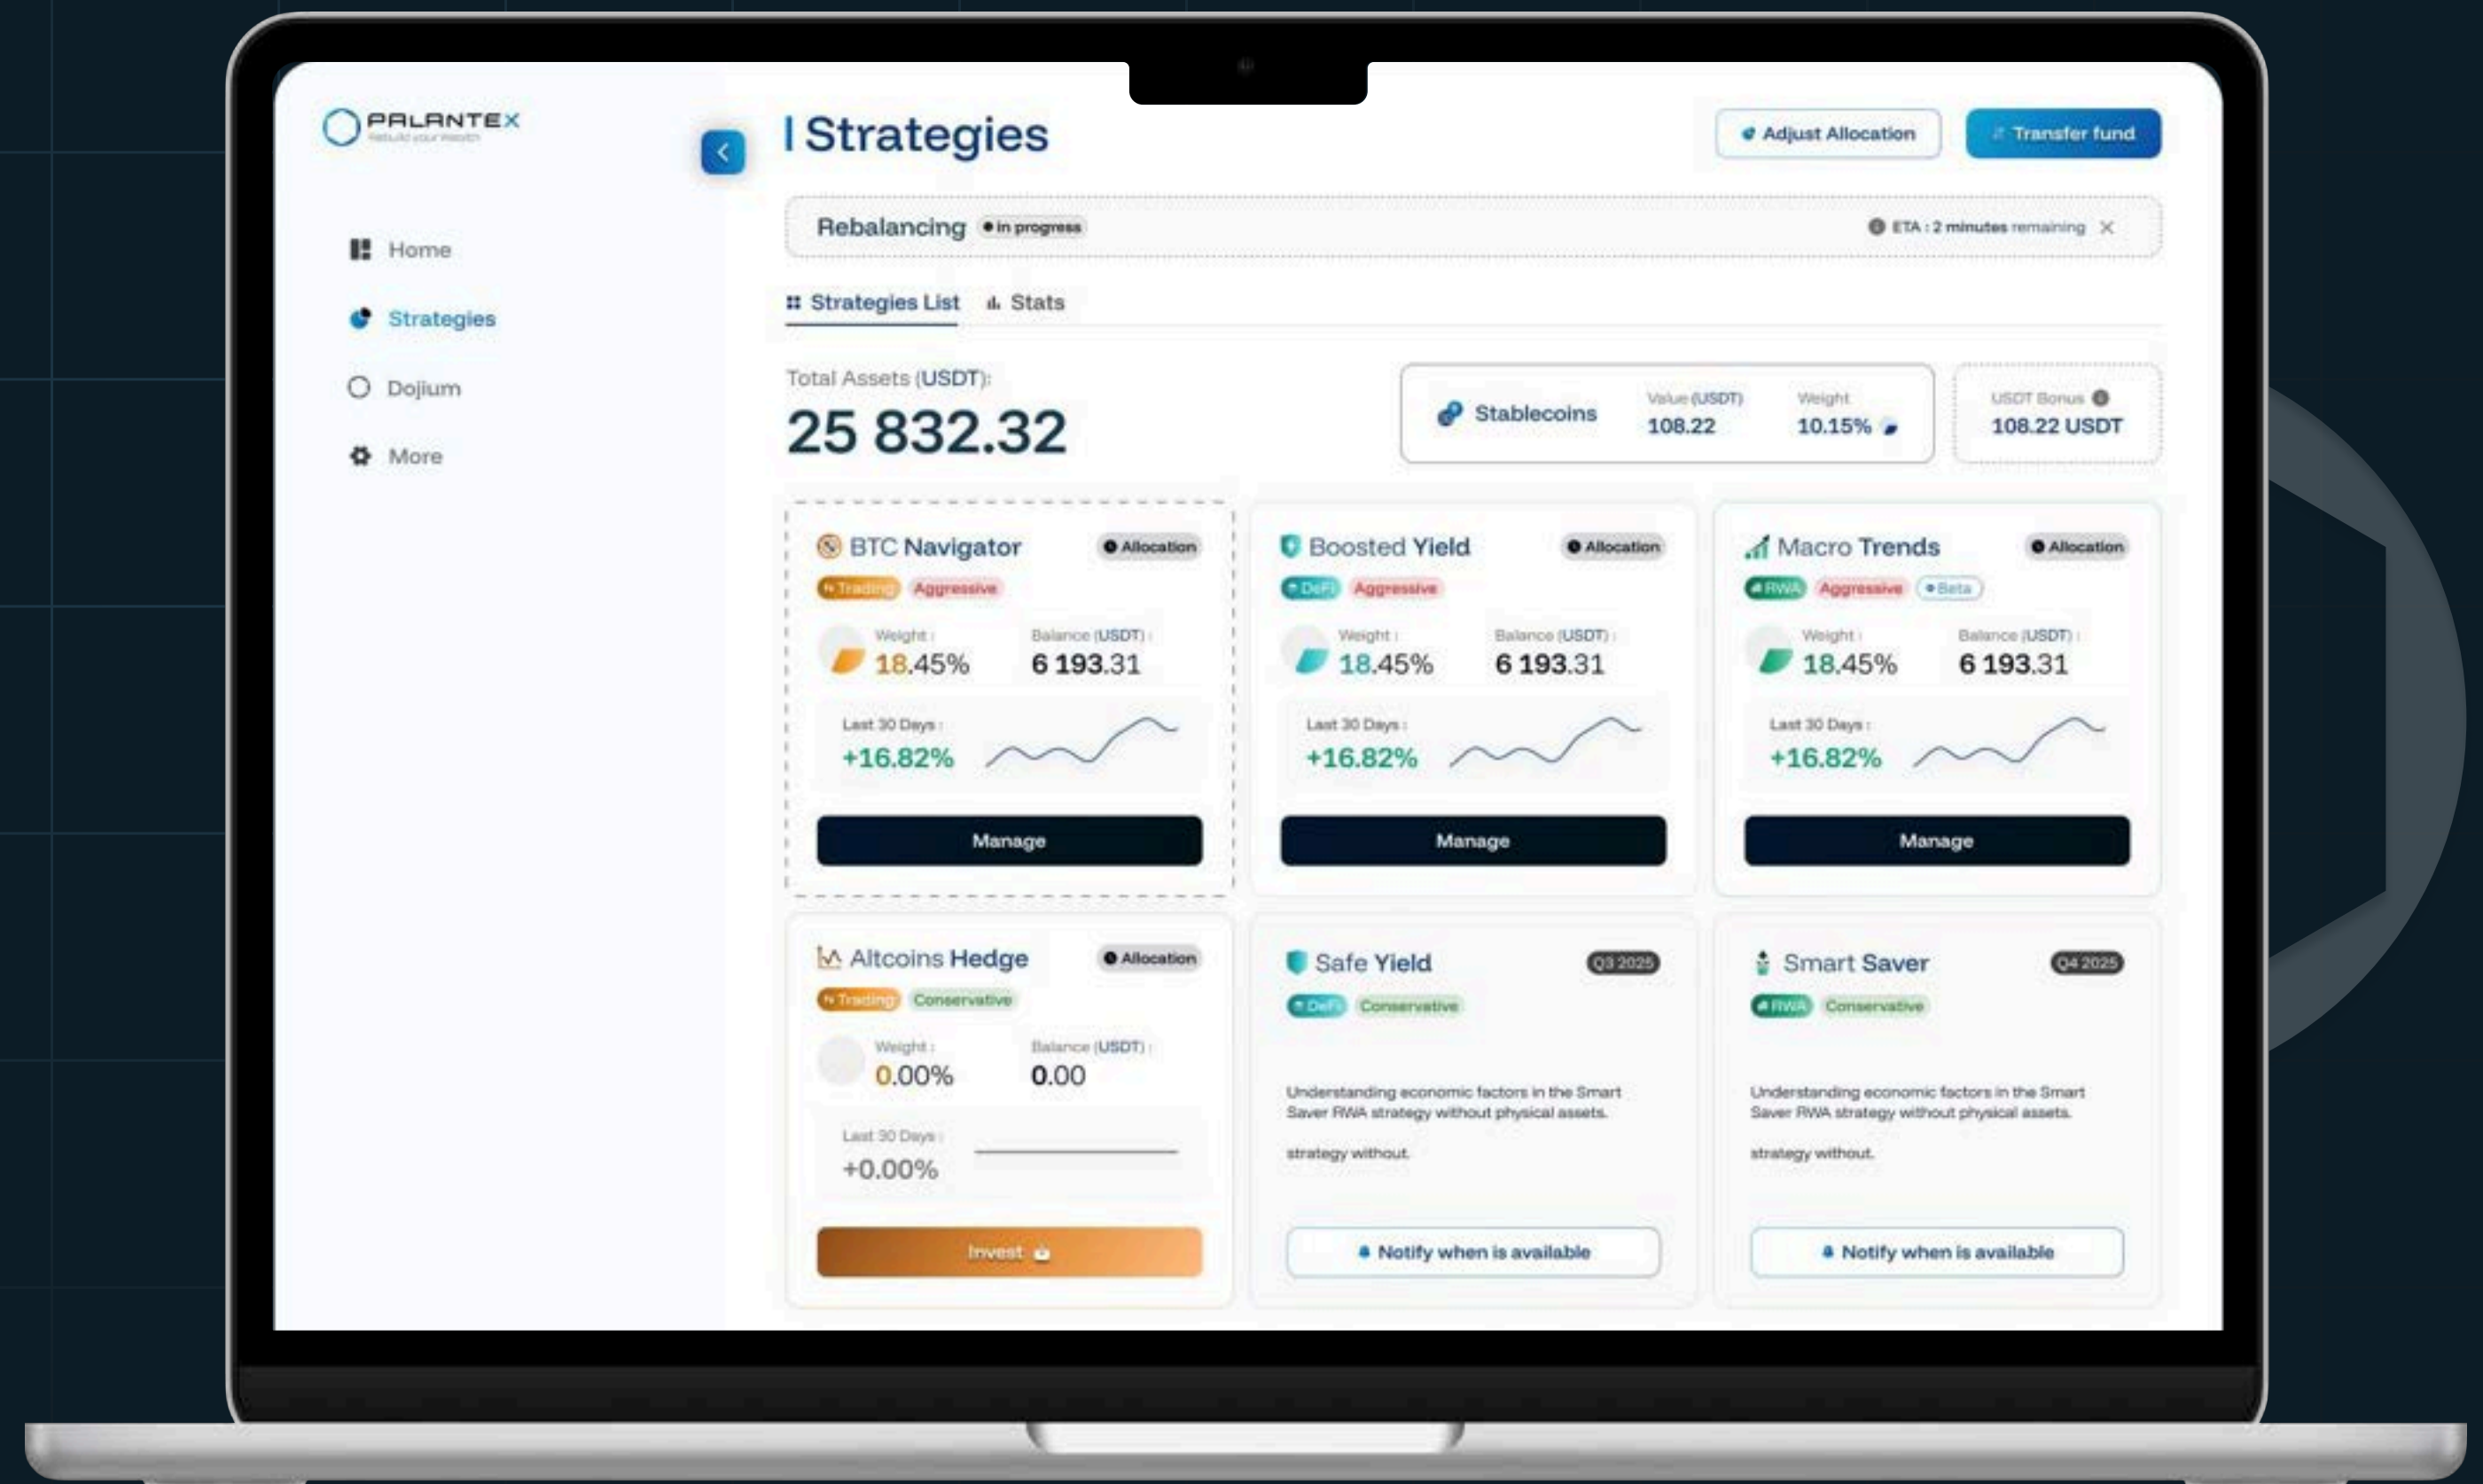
PALANTEX
Rebuild your Wealth

Home
Strategies
Dojium
More

Strategies

Adjust Allocation
Transfer fund

Rebalancing • In progress
ETA : 2 minutes remaining

Strategies List
Stats

Total Assets (USDT):
25 832.32

Stablecoins
Value (USDT)
108.22
Weight
10.15%

USDT Bonus
108.22 USDT

BTC Navigator
Allocation
Trading
Aggressive
Weight :
18.45%
Balance (USDT) :
6 193.31
Last 30 Days :
+16.82%
Manage

Boosted Yield
Allocation
DeFi
Aggressive
Weight :
18.45%
Balance (USDT) :
6 193.31
Last 30 Days :
+16.82%
Manage

Macro Trends
Allocation
RWA
Aggressive
Beta
Weight :
18.45%
Balance (USDT) :
6 193.31
Last 30 Days :
+16.82%
Manage

Altcoins Hedge
Allocation
Trading
Conservative
Weight :
0.00%
Balance (USDT) :
0.00
Last 30 Days :
+0.00%
Invest

Safe Yield
Q3 2025
DeFi
Conservative
Understanding economic factors in the Smart Saver RWA strategy without physical assets.
strategy without.
Notify when is available

Smart Saver
Q4 2025
RWA
Conservative
Understanding economic factors in the Smart Saver RWA strategy without physical assets.
strategy without.
Notify when is available